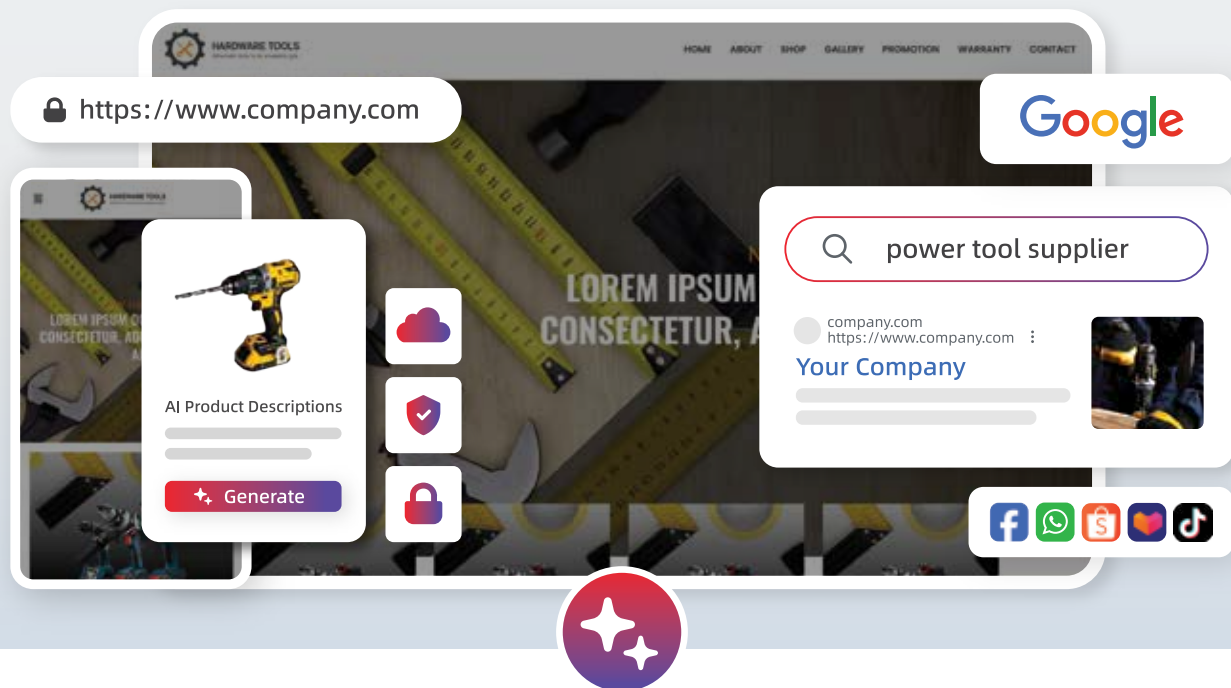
HARDWARE TOOLS

HOME ABOUT SHOP GALLERY PROMOTION WARRANTY CONTACT

https://www.company.com

Google

HARDWARE TOOLS

LOREM IPSUM
CONSECTETUR, A

LOREM IPSUM C
CONSECTETUR, A

AI Product Descriptions

Generate

power tool supplier

company.com
https://www.company.com

Your Company